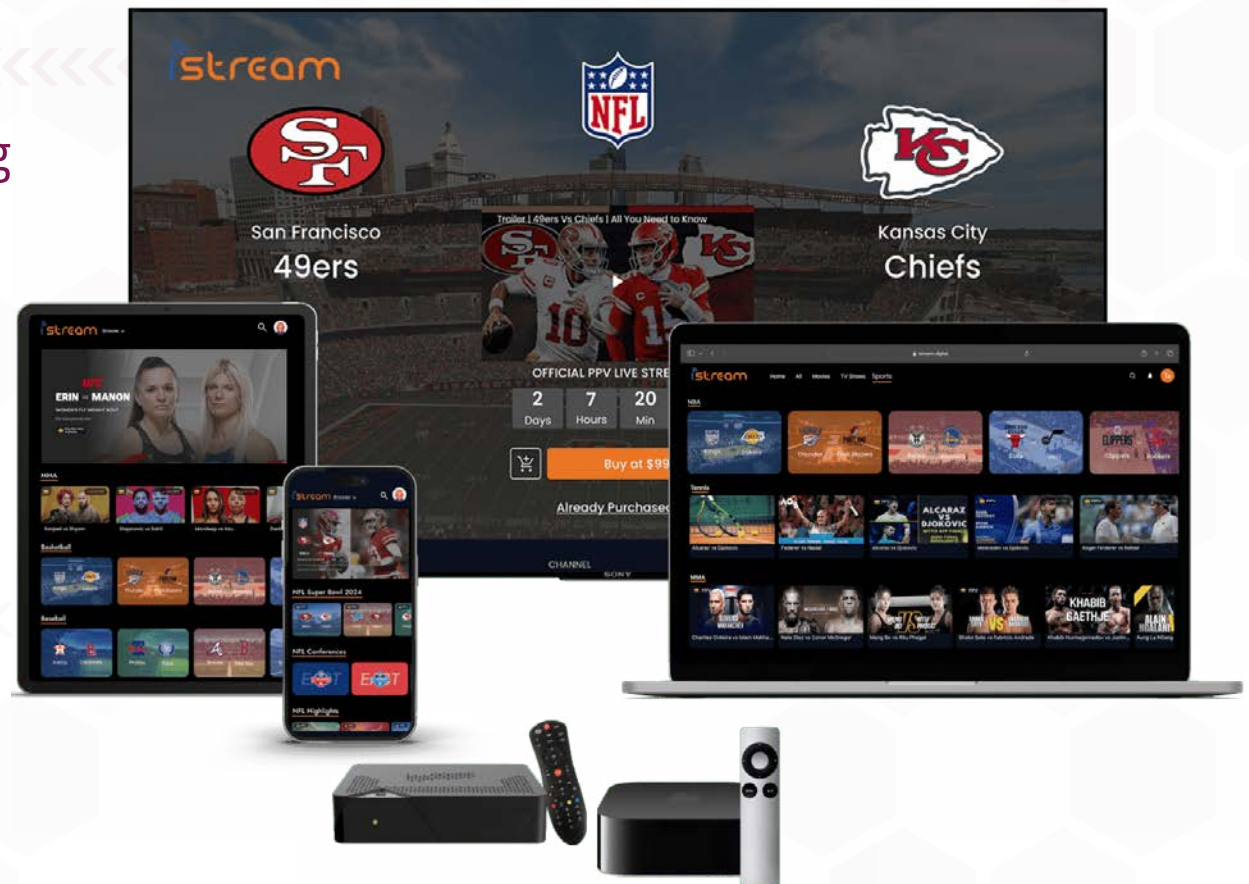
g

istream

NFL

SF

KC

San Francisco
49ers

Kansas City
Chiefs

Trailer | 49ers Vs Chiefs | All You Need to Know

OFFICIAL PPV LIVE STRE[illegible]

2 Days
7 Hours
20 Min

Buy at $9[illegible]

Already Purchased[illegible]

CHANNEL

SONY

istream

ERIN vs MANON

MMA

Basketball

Baseball

istream

NFL Super Bowl 2024

NFL Conferences

NFL Highlights

istream Home All Movies TV Shows Sports

NBA

Tennis

ALCARAZ VS DJOKOVIC

MMA

KHABIB GAETHJE